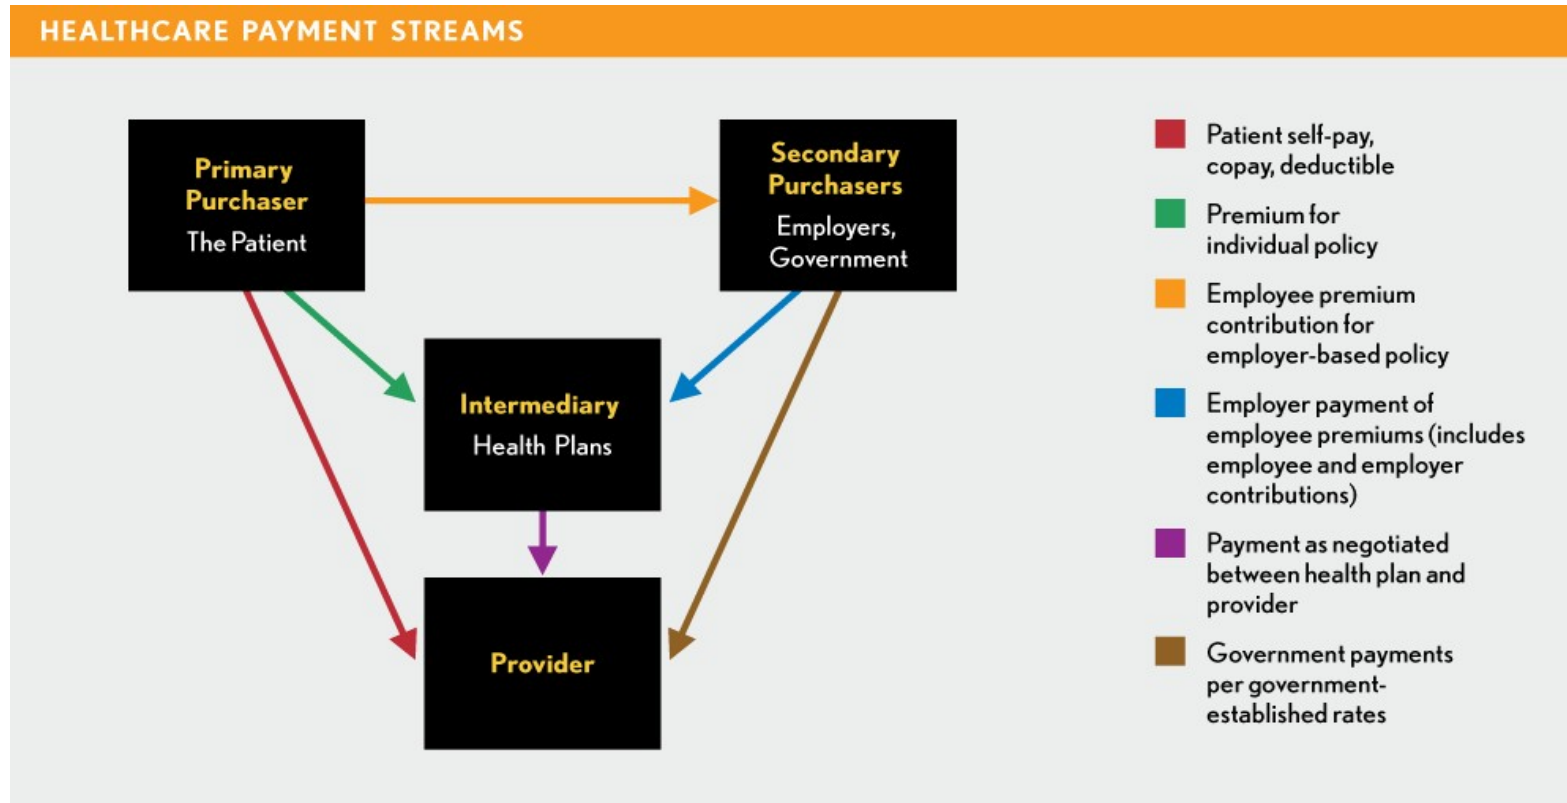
HEALTHCARE PAYMENT STREAMS

Primary Purchaser
The Patient

Secondary Purchasers
Employers, Government

Intermediary
Health Plans

Provider

Patient self-pay, copay, deductible

Premium for individual policy

Employee premium contribution for employer-based policy

Employer payment of employee premiums (includes employee and employer contributions)

Payment as negotiated between health plan and provider

Government payments per government-established rates